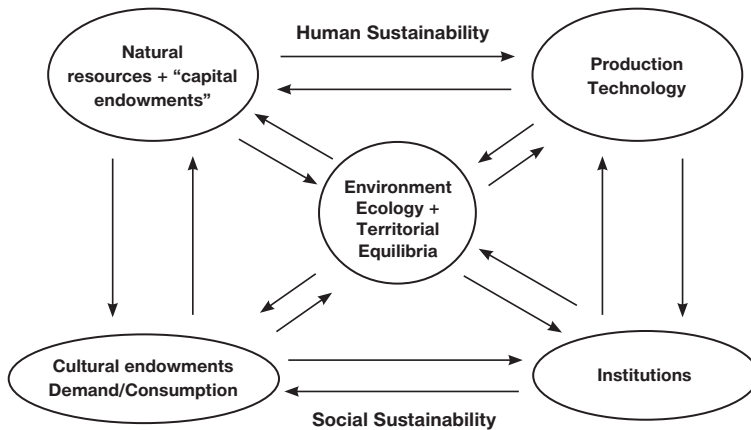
Natural resources + “capital endowments”

Human Sustainability

Production Technology

Environment Ecology + Territorial Equilibria

Cultural endowments Demand/Consumption

Institutions

Social Sustainability